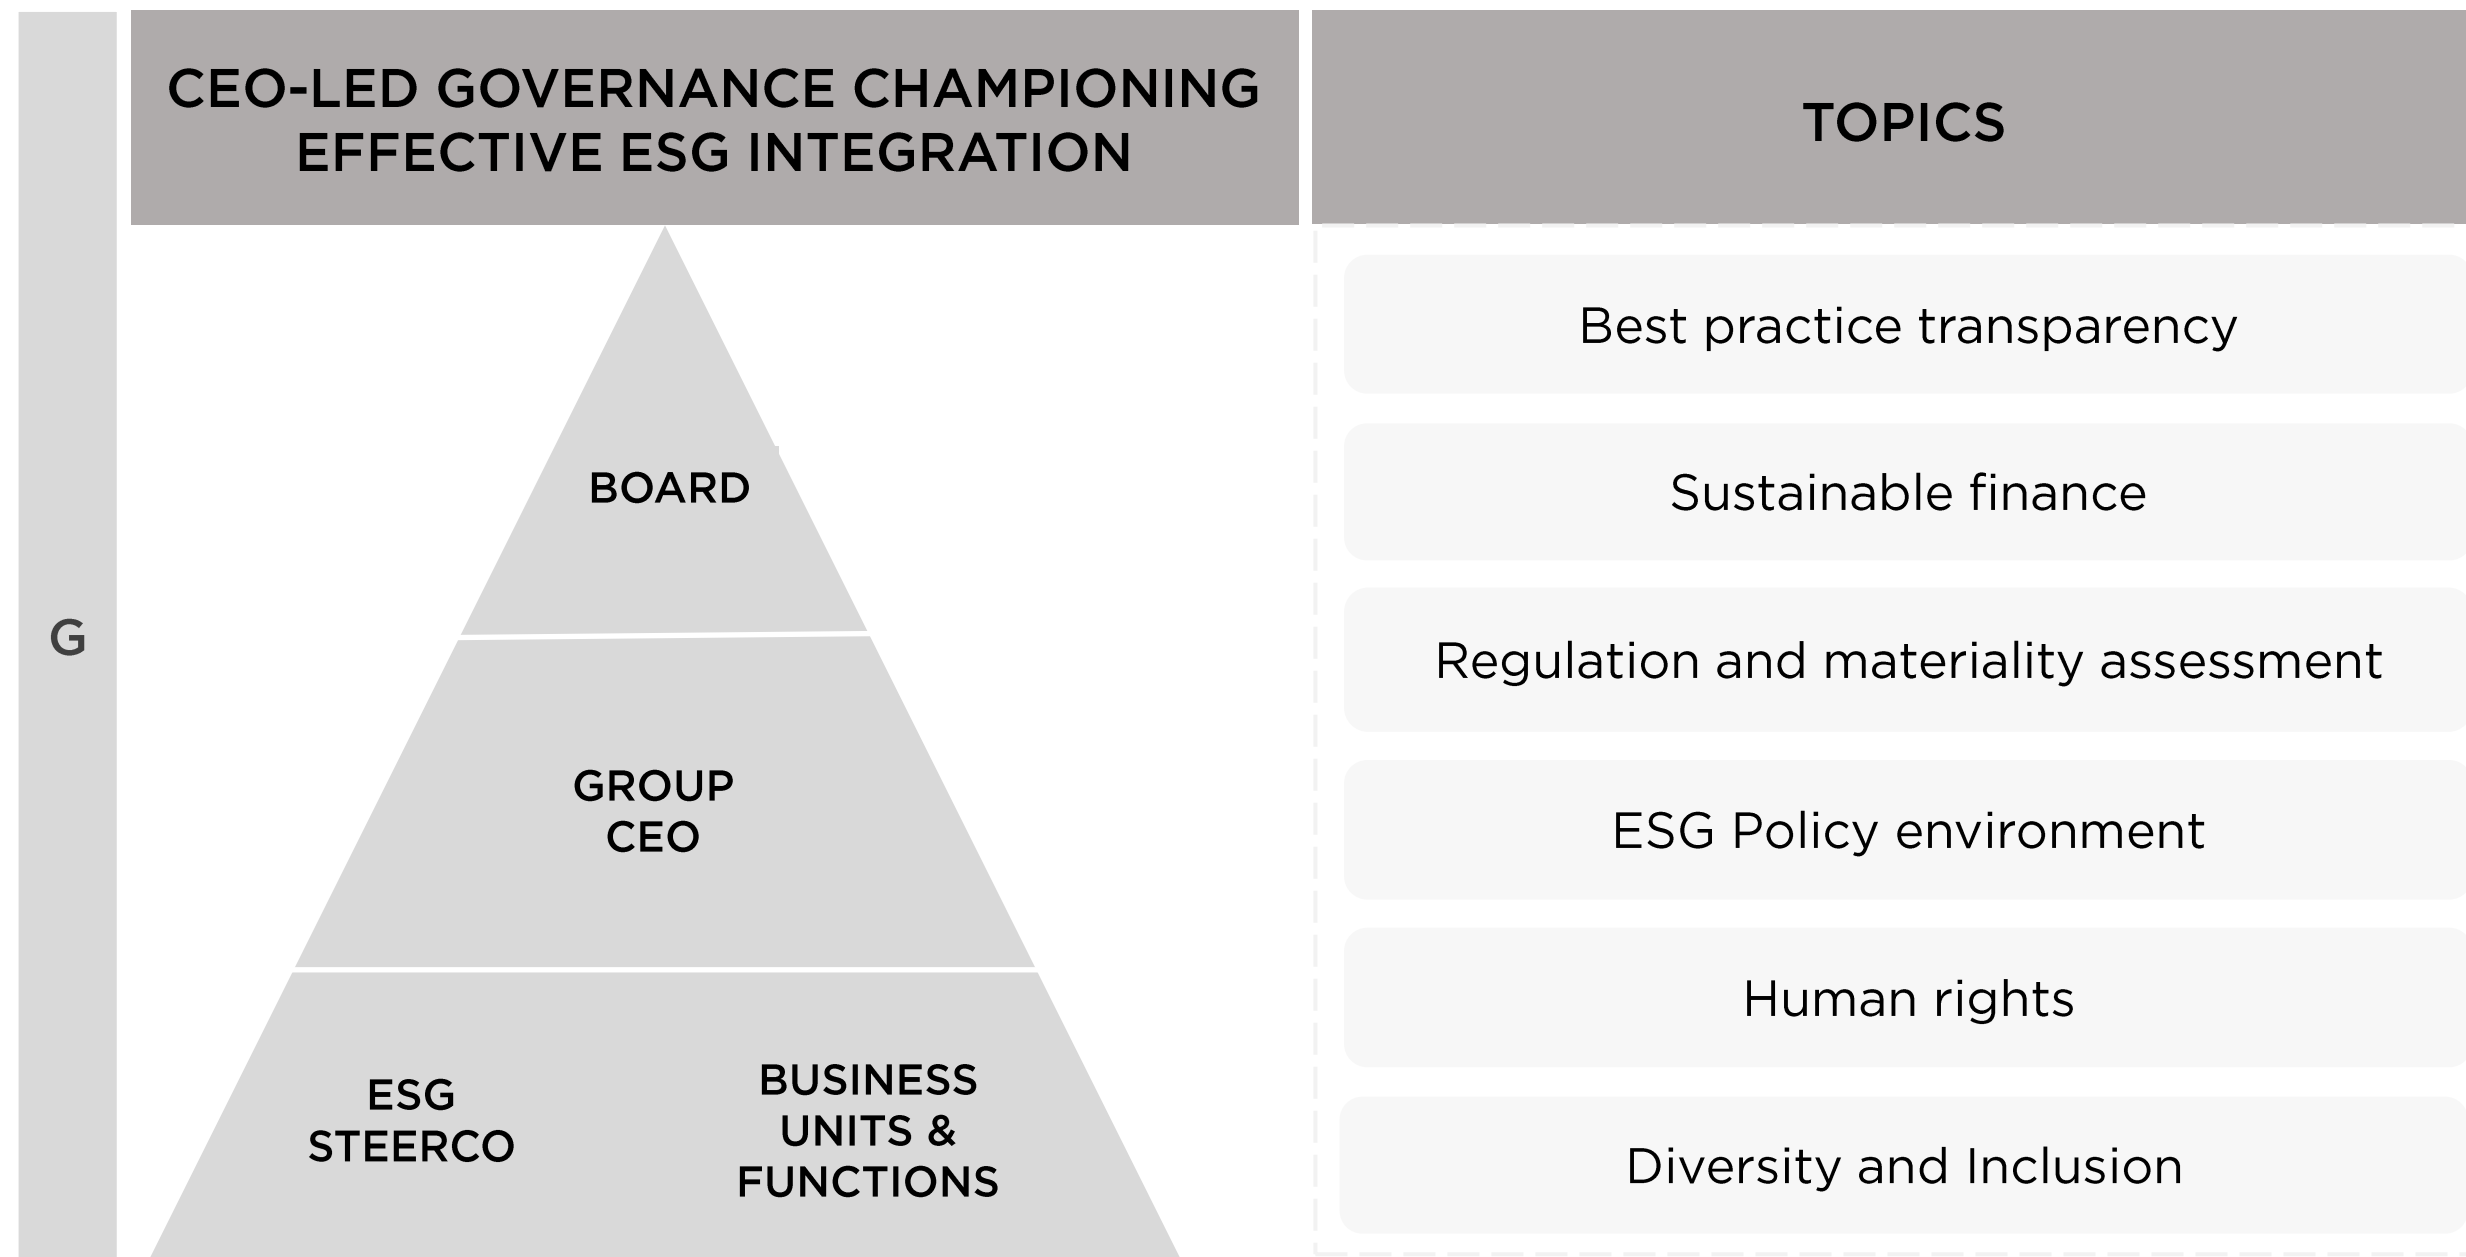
G

CEO-LED GOVERNANCE CHAMPIONING EFFECTIVE ESG INTEGRATION

BOARD

GROUP CEO

ESG STEERCO

BUSINESS UNITS & FUNCTIONS

TOPICS

Best practice transparency

Sustainable finance

Regulation and materiality assessment

ESG Policy environment

Human rights

Diversity and Inclusion